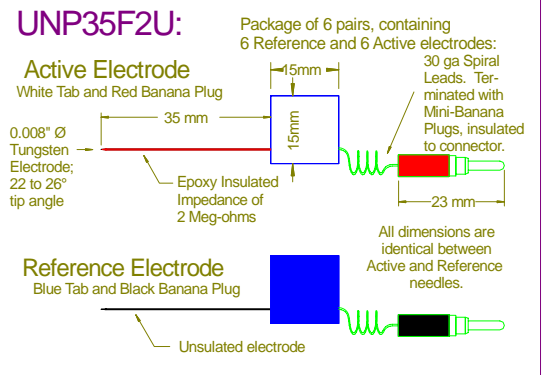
UNP35F2U:

Package of 6 pairs, containing 6 Reference and 6 Active electrodes:

Active Electrode
White Tab and Red Banana Plug

15mm

30 ga Spiral Leads. Terminated with Mini-Banana Plugs, insulated to connector.

35 mm

15mm

0.008" Ø Tungsten Electrode; 22 to 26° tip angle

Epoxy Insulated Impedance of 2 Meg-ohms

23 mm

All dimensions are identical between Active and Reference needles.

Reference Electrode
Blue Tab and Black Banana Plug

Unsulated electrode